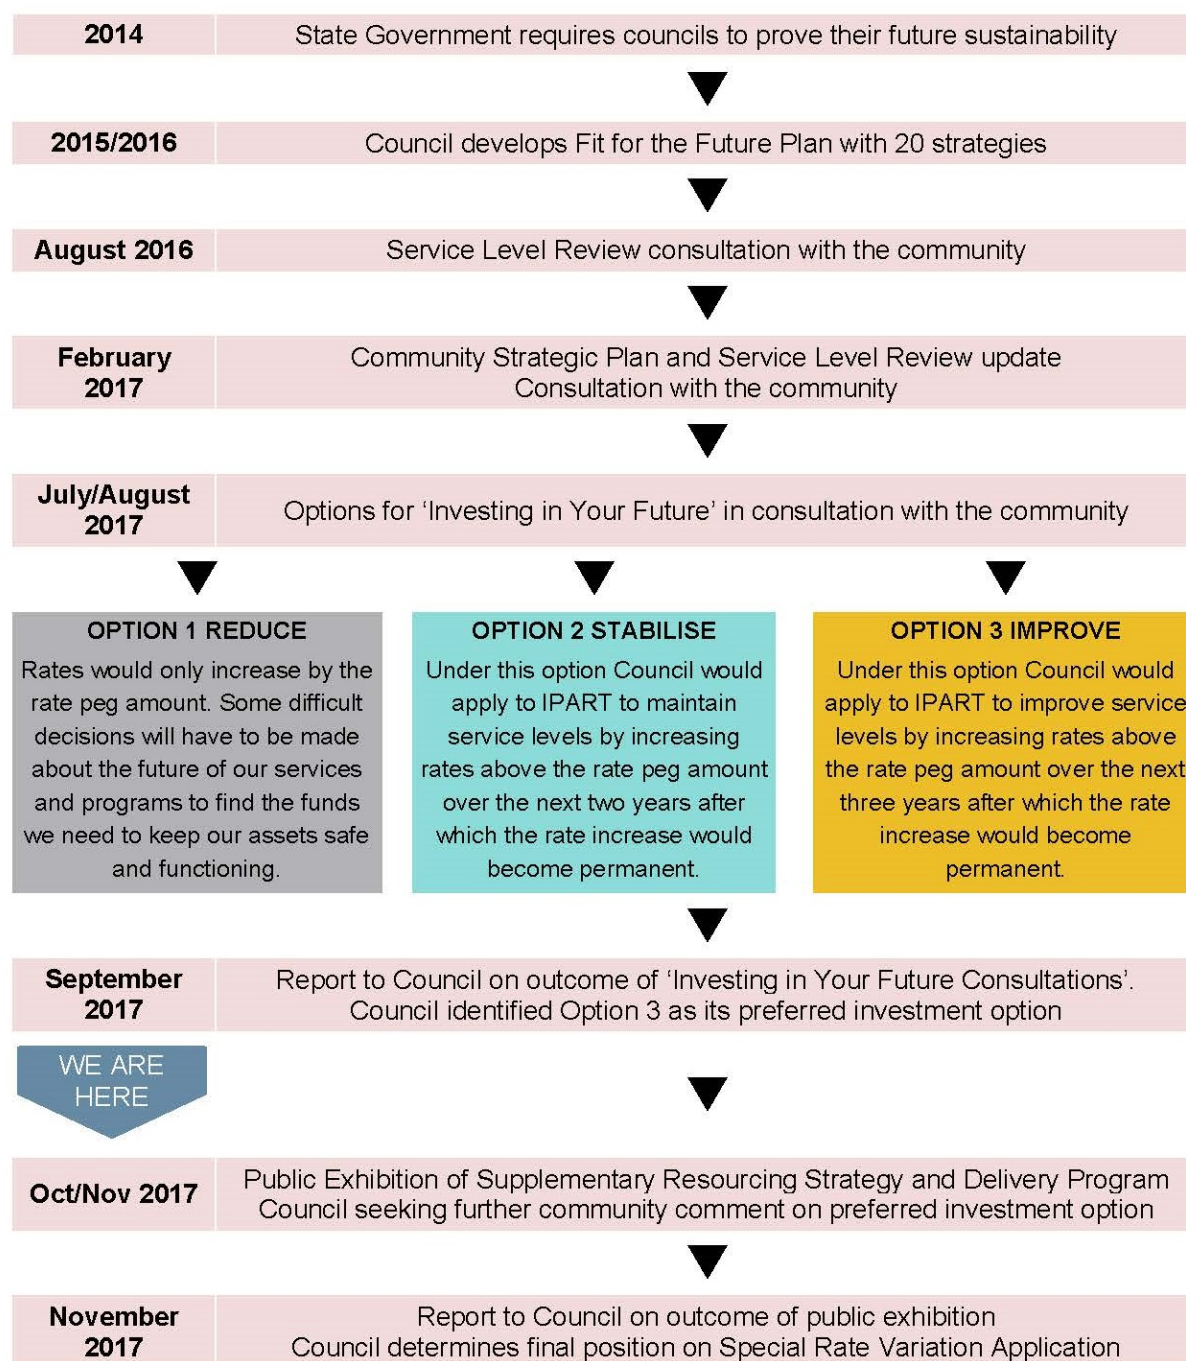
2014
State Government requires councils to prove their future sustainability

2015/2016
Council develops Fit for the Future Plan with 20 strategies

August 2016
Service Level Review consultation with the community

February 2017
Community Strategic Plan and Service Level Review update
Consultation with the community

July/August 2017
Options for 'Investing in Your Future' in consultation with the community

OPTION 1 REDUCE
Rates would only increase by the rate peg amount. Some difficult decisions will have to be made about the future of our services and programs to find the funds we need to keep our assets safe and functioning.

OPTION 2 STABILISE
Under this option Council would apply to IPART to maintain service levels by increasing rates above the rate peg amount over the next two years after which the rate increase would become permanent.

OPTION 3 IMPROVE
Under this option Council would apply to IPART to improve service levels by increasing rates above the rate peg amount over the next three years after which the rate increase would become permanent.

September 2017
Report to Council on outcome of 'Investing in Your Future Consultations'.
Council identified Option 3 as its preferred investment option

WE ARE HERE

Oct/Nov 2017
Public Exhibition of Supplementary Resourcing Strategy and Delivery Program
Council seeking further community comment on preferred investment option

November 2017
Report to Council on outcome of public exhibition
Council determines final position on Special Rate Variation Application